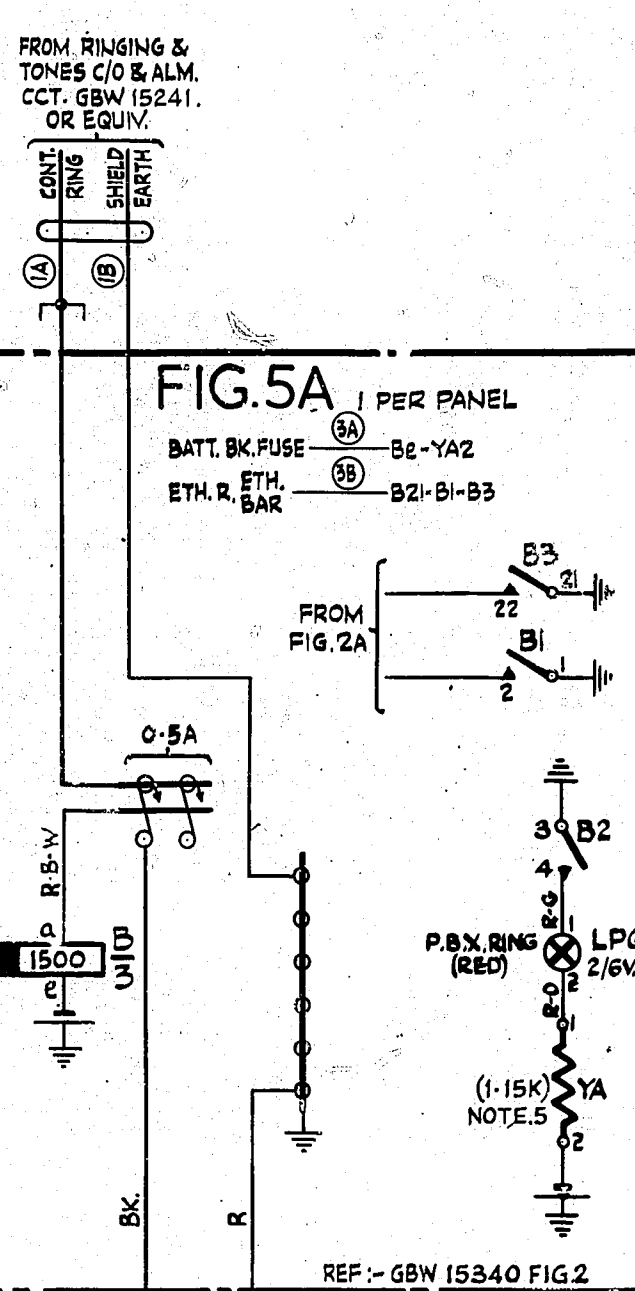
FROM RINGING & TONES C/O & ALM. CCT. GBW 15241. OR EQUIV.

CONT. RING

SHIELD EARTH

(1A)

(1B)

FIG.5A 1 PER PANEL

BATT. BK. FUSE (3A) B2-YA2

ETH. R. ETH. BAR (3B) B21-B1-B3

FROM FIG. 2A

B3

22

21

B1

2

1

0·5A

R-B-W

a

1500

e

W/B

3

B2

4

R-G

1

P.B.X. RING (RED)

LPG 2/6V.

2

R-O

1

(1·15K) NOTE.5

YA

2

BK.

R

REF :- GBW 15340 FIG.2